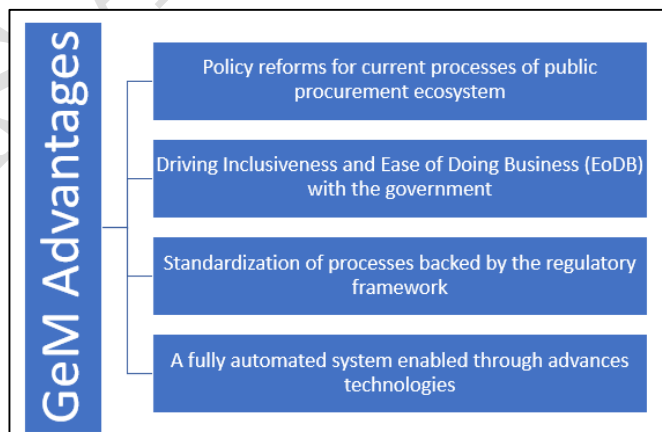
GeM Advantages

Policy reforms for current processes of public procurement ecosystem

Driving Inclusiveness and Ease of Doing Business (EoDB) with the government

Standardization of processes backed by the regulatory framework

A fully automated system enabled through advances technologies